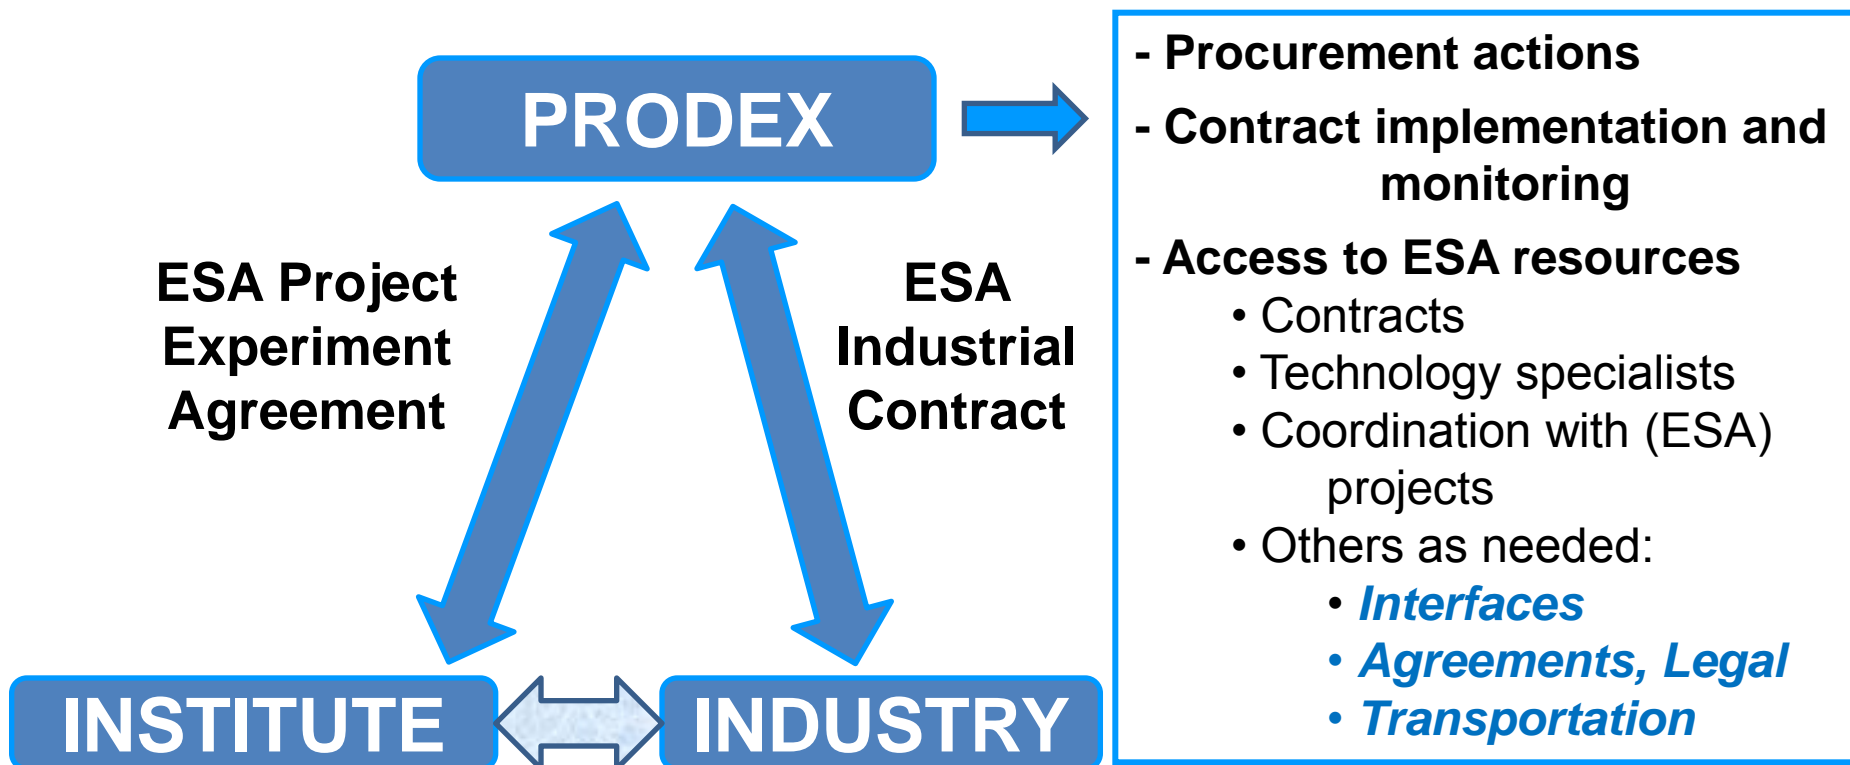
PRODEX

ESA Project Experiment Agreement

ESA Industrial Contract

INSTITUTE

INDUSTRY

- Procurement actions

- Contract implementation and monitoring

- Access to ESA resources
• Contracts
• Technology specialists
• Coordination with (ESA) projects
• Others as needed:
• Interfaces
• Agreements, Legal
• Transportation